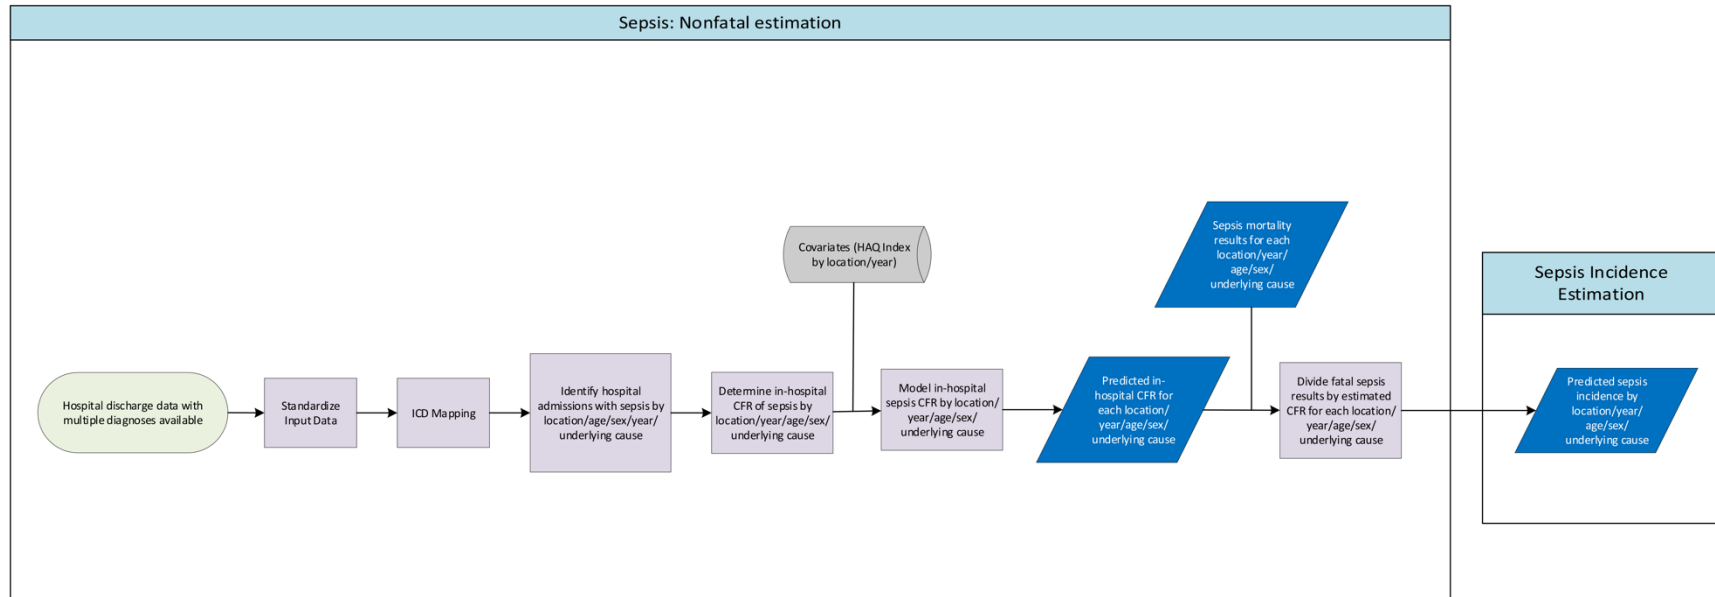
Sepsis: Nonfatal estimation

Covariates (HAQ Index by location/year)

Sepsis mortality results for each location/year/ age/sex/ underlying cause

Sepsis Incidence Estimation

Hospital discharge data with multiple diagnoses available

Standardize Input Data

ICD Mapping

Identify hospital admissions with sepsis by location/age/sex/year/ underlying cause

Determine in-hospital CFR of sepsis by location/year/age/sex/ underlying cause

Model in-hospital sepsis CFR by location/ year/age/sex/ underlying cause

Predicted in-hospital CFR for each location/ year/age/sex/ underlying cause

Divide fatal sepsis results by estimated CFR for each location/ year/age/sex/ underlying cause

Predicted sepsis incidence by location/year/ age/sex/ underlying cause